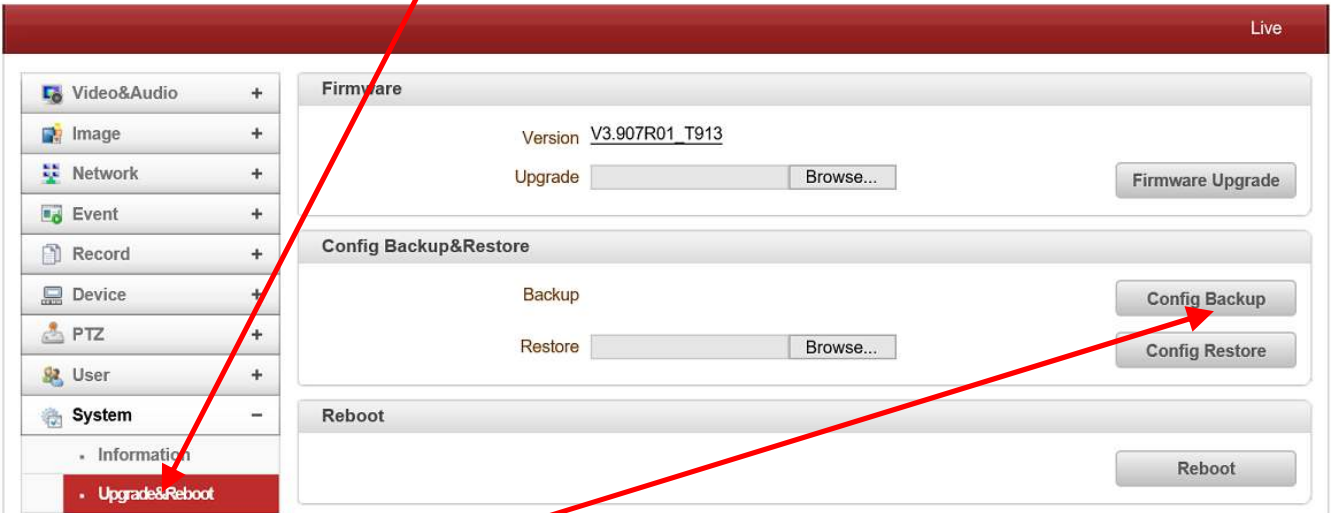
Live

Video&Audio +
Image +
Network +
Event +
Record +
Device +
PTZ +
User +
System −
Information
Upgrade&Reboot

Firmware

Version V3.907R01_T913

Upgrade Browse...

Firmware Upgrade

Config Backup&Restore

Backup

Config Backup

Restore Browse...

Config Restore

Reboot

Reboot